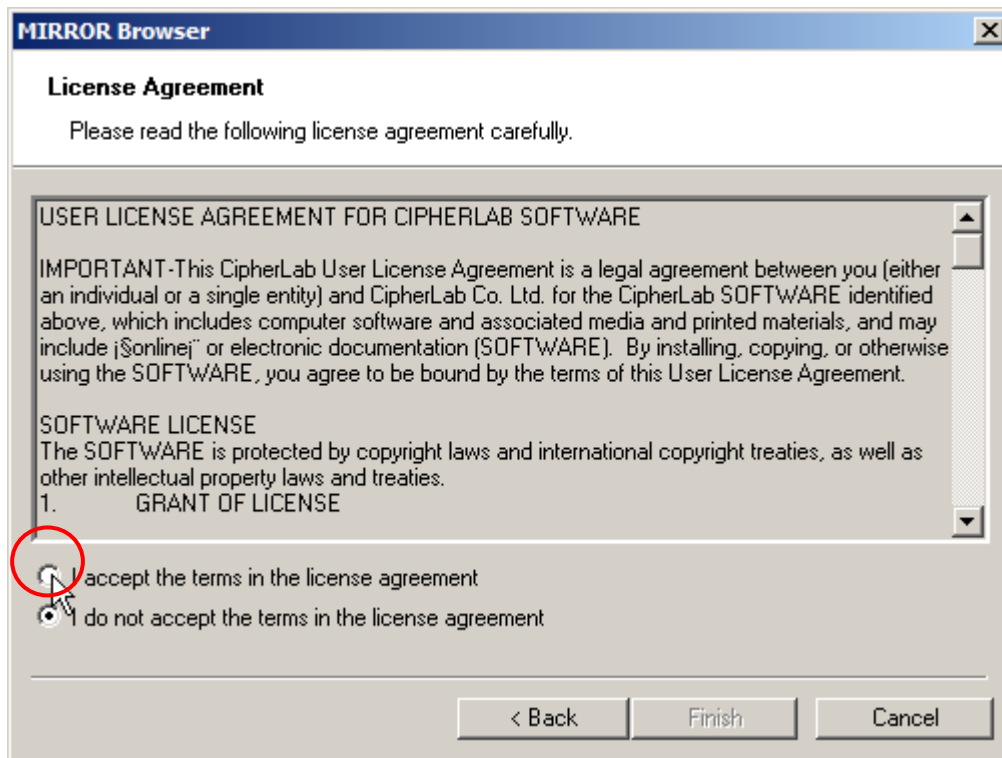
MIRROR Browser

License Agreement

Please read the following license agreement carefully.

USER LICENSE AGREEMENT FOR CIPHERLAB SOFTWARE

IMPORTANT-This CipherLab User License Agreement is a legal agreement between you (either an individual or a single entity) and CipherLab Co. Ltd. for the CipherLab SOFTWARE identified above, which includes computer software and associated media and printed materials, and may include ¡§online¡¨ or electronic documentation (SOFTWARE). By installing, copying, or otherwise using the SOFTWARE, you agree to be bound by the terms of this User License Agreement.

SOFTWARE LICENSE
The SOFTWARE is protected by copyright laws and international copyright treaties, as well as other intellectual property laws and treaties.
1. GRANT OF LICENSE

I accept the terms in the license agreement
I do not accept the terms in the license agreement

< Back
Finish
Cancel